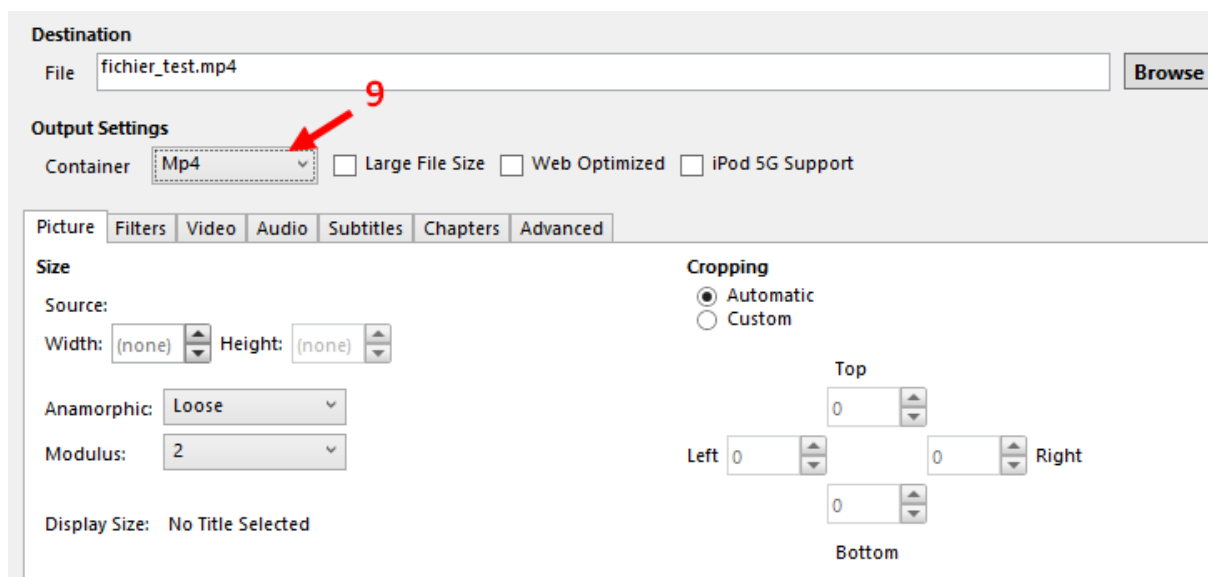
Destination

File fichier_test.mp4

Browse

9

Output Settings

Container Mp4

Large File Size Web Optimized iPod 5G Support

Picture Filters Video Audio Subtitles Chapters Advanced

Size

Source:

Width: (none) Height: (none)

Anamorphic: Loose

Modulus: 2

Display Size: No Title Selected

Cropping

Automatic

Custom

Top

0

Left 0

0 Right

0

Bottom